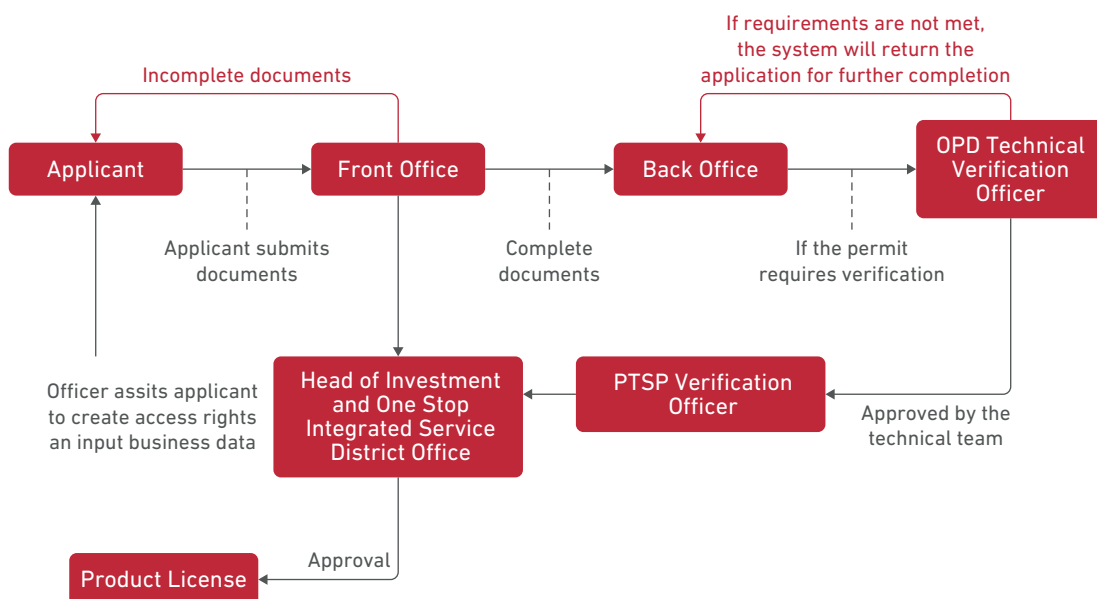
If requirements are not met, the system will return the application for further completion

Incomplete documents

Applicant

Front Office

Back Office

OPD Technical Verification Officer

Applicant submits documents

Complete documents

If the permit requires verification

Officer assits applicant to create access rights an input business data

Head of Investment and One Stop Integrated Service District Office

PTSP Verification Officer

Approved by the technical team

Approval

Product License